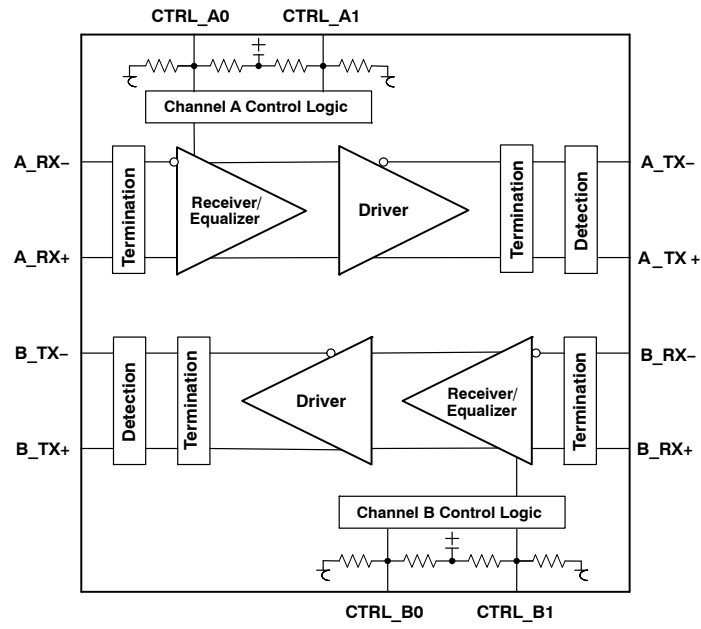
CTRL_A0
CTRL_A1
Channel A Control Logic
A_RX−
A_RX+
Termination
Receiver/ Equalizer
Driver
Termination
Detection
A_TX−
A_TX +
B_TX−
B_TX+
Detection
Termination
Driver
Receiver/ Equalizer
Termination
B_RX−
B_RX+
Channel B Control Logic
CTRL_B0
CTRL_B1